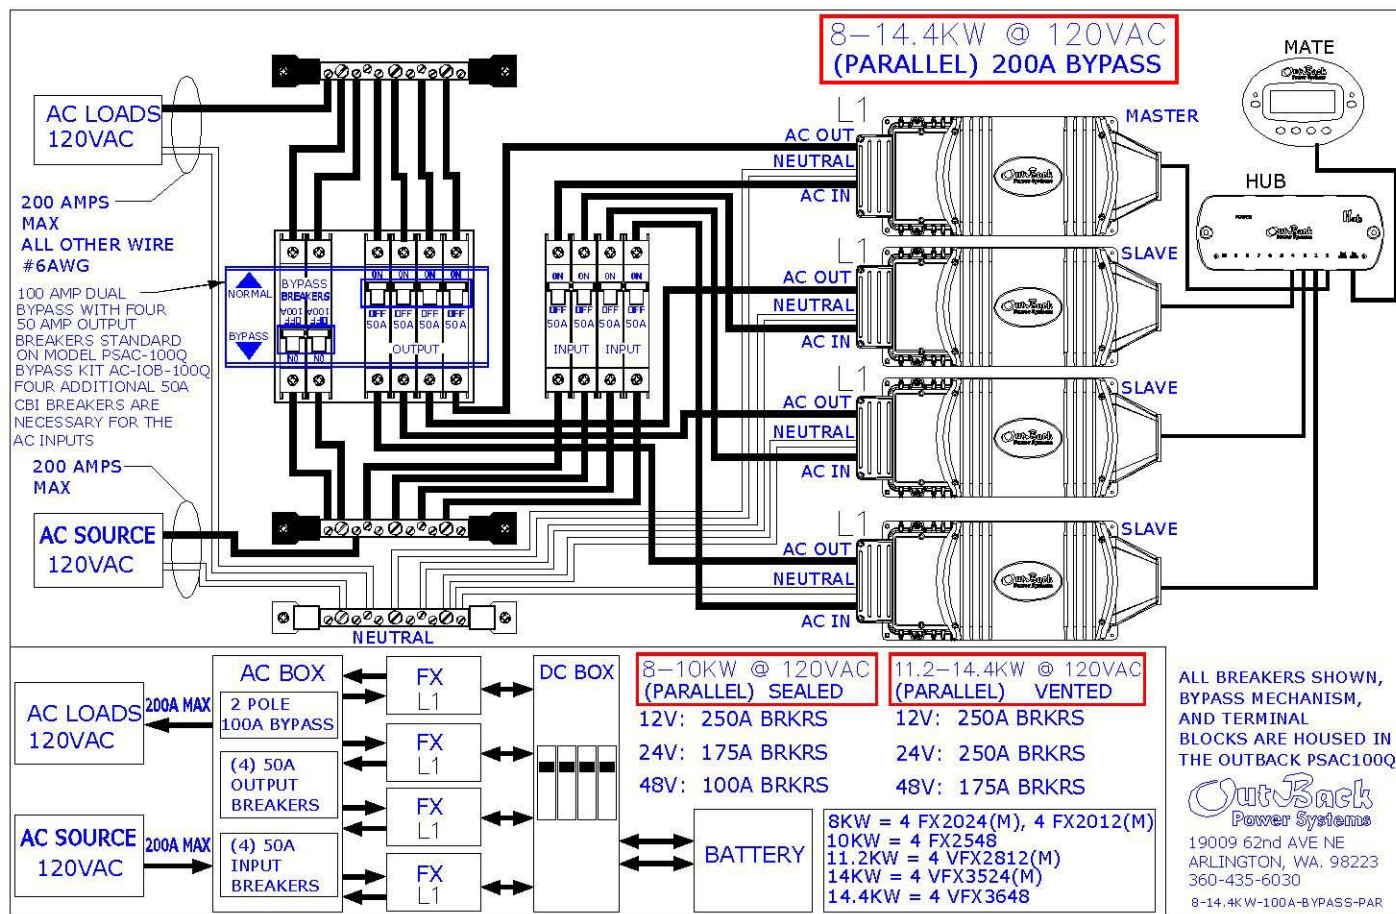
8–14.4KW @ 120VAC
(PARALLEL) 200A BYPASS

MATE

HUB

AC LOADS
120VAC

200 AMPS
MAX
ALL OTHER WIRE
#6AWG

100 AMP DUAL BYPASS WITH FOUR 50 AMP OUTPUT BREAKERS STANDARD ON MODEL PSAC-100Q BYPASS KIT AC-IOB-100Q FOUR ADDITIONAL 50A CBI BREAKERS ARE NECESSARY FOR THE AC INPUTS

200 AMPS
MAX

AC SOURCE
120VAC

NORMAL
BYPASS
BYPASS BREAKERS
100A 100A
OFF OFF
ON ON
ON ON ON ON
OFF OFF OFF OFF
50A 50A 50A 50A
OUTPUT
ON ON ON ON
OFF OFF OFF OFF
50A 50A 50A 50A
INPUT INPUT

NEUTRAL

L1
AC OUT
NEUTRAL
AC IN
MASTER

L1
AC OUT
NEUTRAL
AC IN
SLAVE

L1
AC OUT
NEUTRAL
AC IN
SLAVE

L1
AC OUT
NEUTRAL
AC IN
SLAVE

AC LOADS
120VAC
200A MAX

AC SOURCE
120VAC
200A MAX

AC BOX
2 POLE
100A BYPASS
(4) 50A
OUTPUT
BREAKERS
(4) 50A
INPUT
BREAKERS

FX
L1
FX
L1
FX
L1
FX
L1

DC BOX

BATTERY

8–10KW @ 120VAC
(PARALLEL) SEALED
12V: 250A BRKRS
24V: 175A BRKRS
48V: 100A BRKRS

11.2–14.4KW @ 120VAC
(PARALLEL) VENTED
12V: 250A BRKRS
24V: 250A BRKRS
48V: 175A BRKRS

8KW = 4 FX2024(M), 4 FX2012(M)
10KW = 4 FX2548
11.2KW = 4 VFX2812(M)
14KW = 4 VFX3524(M)
14.4KW = 4 VFX3648

ALL BREAKERS SHOWN, BYPASS MECHANISM, AND TERMINAL BLOCKS ARE HOUSED IN THE OUTBACK PSAC100Q

OutBack
Power Systems
19009 62nd AVE NE
ARLINGTON, WA. 98223
360-435-6030
8-14.4KW-100A-BYPASS-PAR